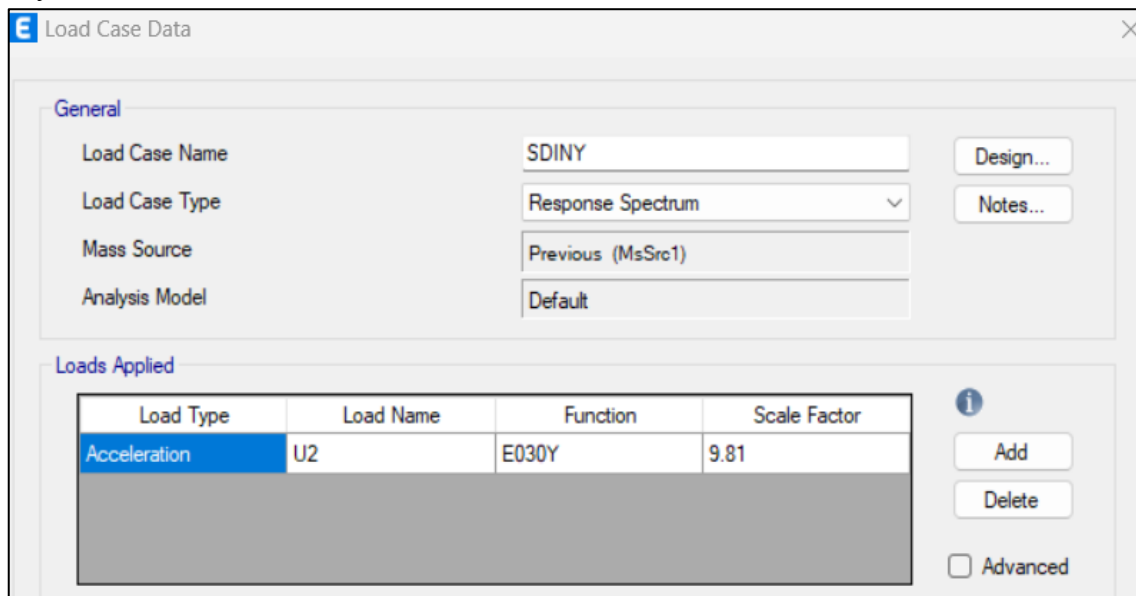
E Load Case Data

General

Load Case Name SDINY

Load Case Type Response Spectrum

Mass Source Previous (MsSrc1)

Analysis Model Default

Design...

Notes...

Loads Applied

| Load Type | Load Name | Function | Scale Factor |
|---|---|---|---|
| Acceleration | U2 | E030Y | 9.81 |

Add

Delete

Advanced